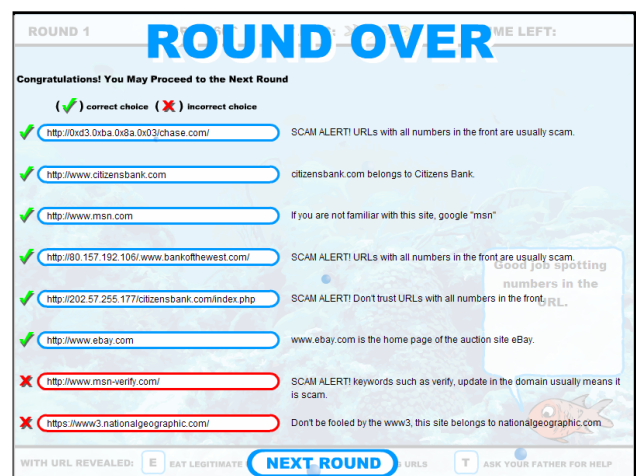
ROUND 1

ROUND OVER

ME LEFT:

Congratulations! You May Proceed to the Next Round

( ✓ ) correct choice ( ✗ ) incorrect choice

✓ http://0xd3.0xba.0x8a.0x03/chase.com/ SCAM ALERT! URLs with all numbers in the front are usually scam.

✓ http://www.citizensbank.com citizensbank.com belongs to Citizens Bank.

✓ http://www.msn.com If you are not familiar with this site, google "msn"

✓ http://80.157.192.106/.www.bankofthewest.com/ SCAM ALERT! URLs with all numbers in the front are usually scam.

✓ http://202.57.255.177/citizensbank.com/index.php SCAM ALERT! Don't trust URLs with all numbers in the front.

✓ http://www.ebay.com www.ebay.com is the home page of the auction site eBay.

✗ http://www.msn-verify.com/ SCAM ALERT! keywords such as verify, update in the domain usually means it is scam.

✗ https://www3.nationalgeographic.com/ Don't be fooled by the www3, this site belongs to nationalgeographic.com

Good job spotting numbers in the URL.

WITH URL REVEALED: E EAT LEGITIMATE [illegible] NEXT ROUND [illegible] URLS T ASK YOUR FATHER FOR HELP